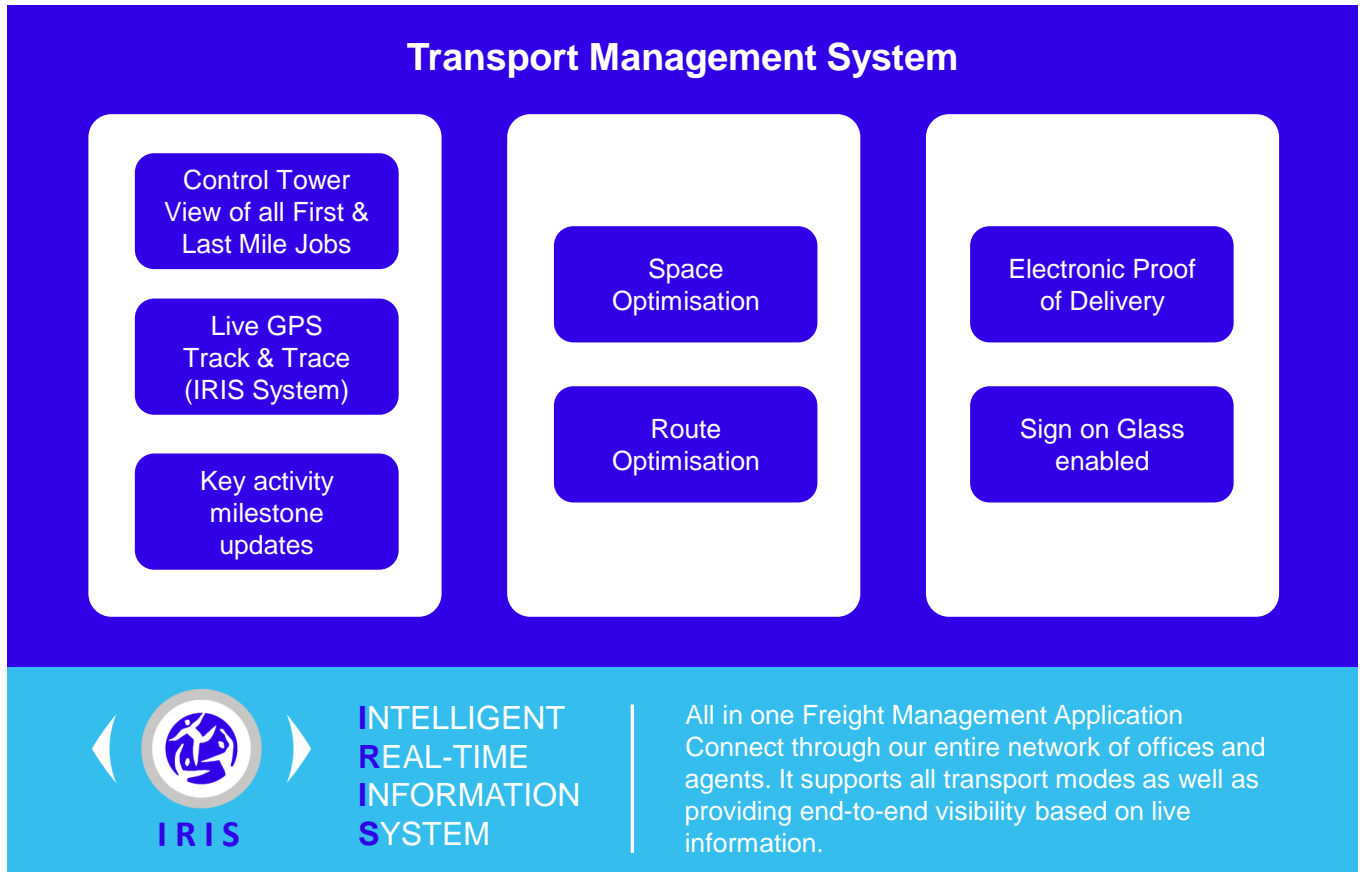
Transport Management System

Control Tower View of all First & Last Mile Jobs

Live GPS Track & Trace (IRIS System)

Key activity milestone updates

Space Optimisation

Route Optimisation

Electronic Proof of Delivery

Sign on Glass enabled

IRIS

INTELLIGENT
REAL-TIME
INFORMATION
SYSTEM

All in one Freight Management Application Connect through our entire network of offices and agents. It supports all transport modes as well as providing end-to-end visibility based on live information.